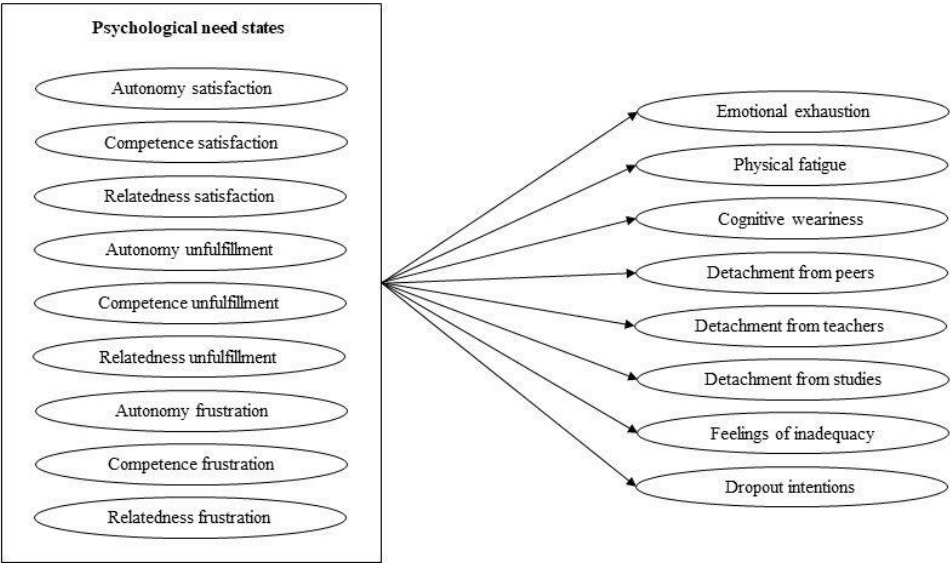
Psychological need states

Autonomy satisfaction

Competence satisfaction

Relatedness satisfaction

Autonomy unfulfillment

Competence unfulfillment

Relatedness unfulfillment

Autonomy frustration

Competence frustration

Relatedness frustration

Emotional exhaustion

Physical fatigue

Cognitive weariness

Detachment from peers

Detachment from teachers

Detachment from studies

Feelings of inadequacy

Dropout intentions